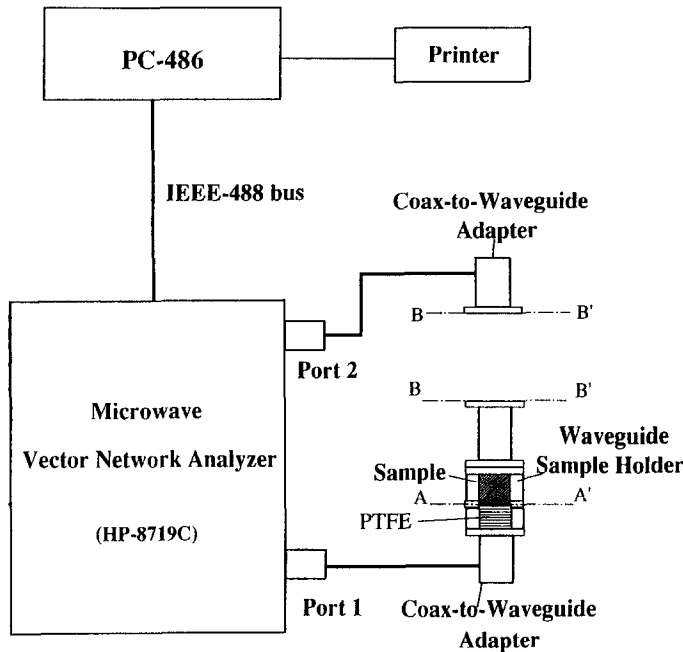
PC-486

Printer

IEEE-488 bus

Coax-to-Waveguide Adapter

B

B'

Port 2

B

B'

Microwave

Vector Network Analyzer

(HP-8719C)

Waveguide Sample Holder

Sample

A

A'

PTFE

Port 1

Coax-to-Waveguide Adapter